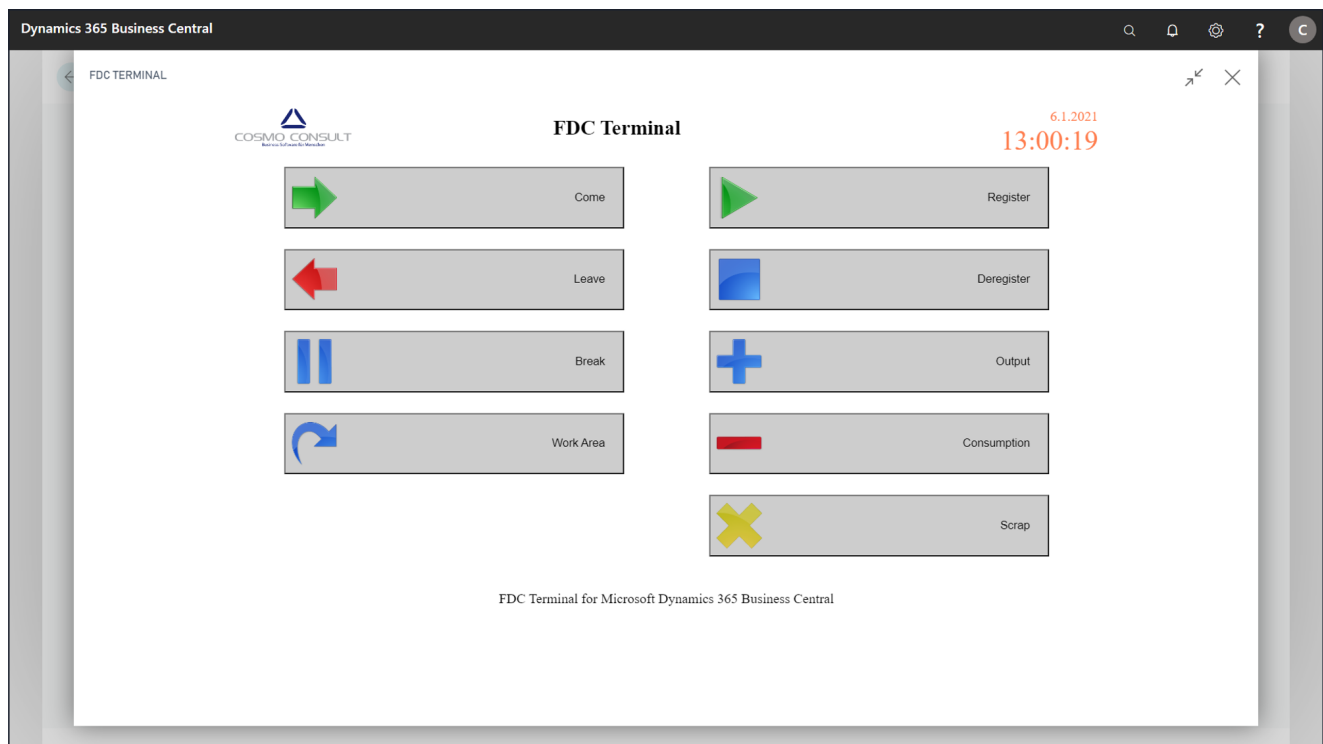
Dynamics 365 Business Central

?

C

FDC TERMINAL

COSMO CONSULT

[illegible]

FDC Terminal

6.1.2021

13:00:19

Come

Register

Leave

Deregister

Break

Output

Work Area

Consumption

Scrap

FDC Terminal for Microsoft Dynamics 365 Business Central